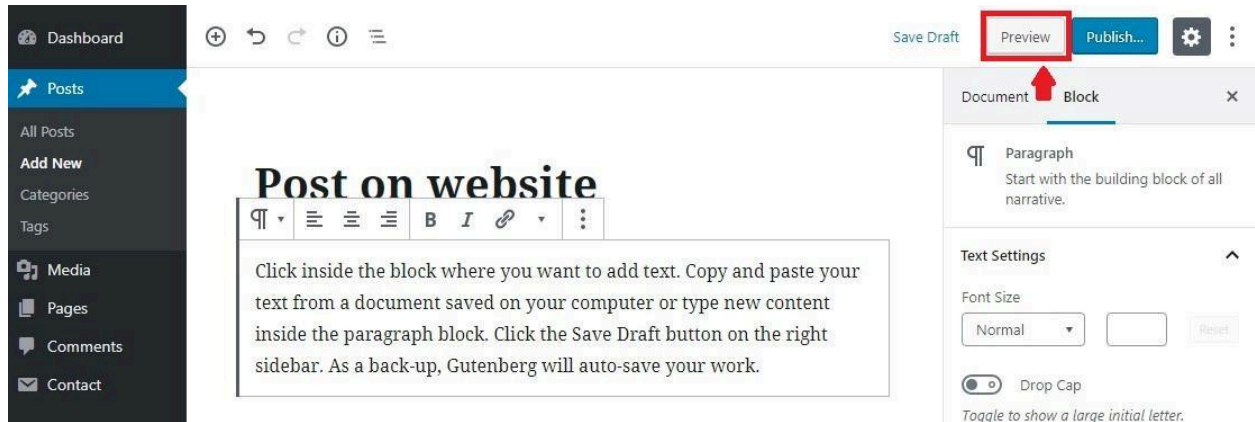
Dashboard
Posts
All Posts
Add New
Categories
Tags
Media
Pages
Comments
Contact

Save Draft
Preview
Publish...

Post on website

Click inside the block where you want to add text. Copy and paste your text from a document saved on your computer or type new content inside the paragraph block. Click the Save Draft button on the right sidebar. As a back-up, Gutenberg will auto-save your work.

Document
Block
×

Paragraph
Start with the building block of all narrative.

Text Settings

Font Size
Normal
Reset

Drop Cap
Toggle to show a large initial letter.